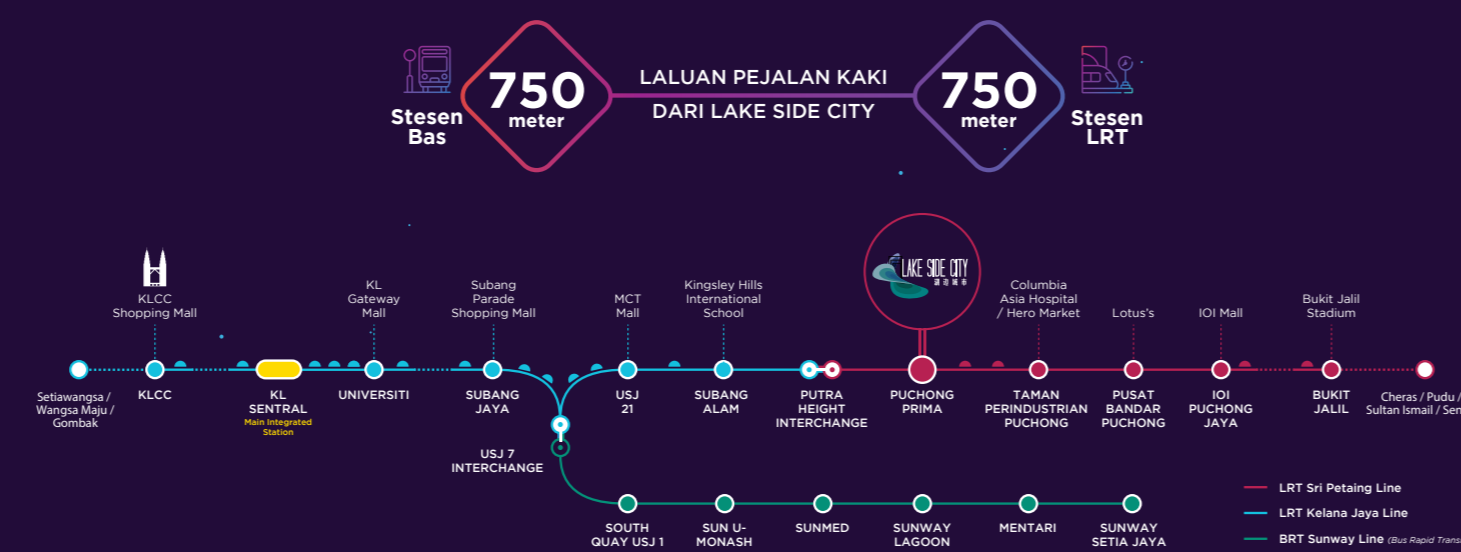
Stesen Bas

750 meter

LALUAN PEJALAN KAKI

DARI LAKE SIDE CITY

750 meter

Stesen LRT

LAKE SIDE CITY

KLCC Shopping Mall

KL Gateway Mall

Subang Parade Shopping Mall

MCT Mall

Kingsley Hills International School

Columbia Asia Hospital / Hero Market

Lotus's

IOI Mall

Bukit Jalil Stadium

Setiawangsa / Wangsa Maju / Gombak

KLCC

KL SENTRAL

Main Integrated Station

UNIVERSITI

SUBANG JAYA

USJ 21

SUBANG ALAM

PUTRA HEIGHT INTERCHANGE

PUCHONG PRIMA

TAMAN PERINDUSTRIAN PUCHONG

PUSAT BANDAR PUCHONG

IOI PUCHONG JAYA

BUKIT JALIL

Cheras / Pudu / Sultan Ismail / Sen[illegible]

USJ 7 INTERCHANGE

SOUTH QUAY USJ 1

SUN U-MONASH

SUNMED

SUNWAY LAGOON

MENTARI

SUNWAY SETIA JAYA

LRT Sri Petaing Line

LRT Kelana Jaya Line

BRT Sunway Line (Bus Rapid Trans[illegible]